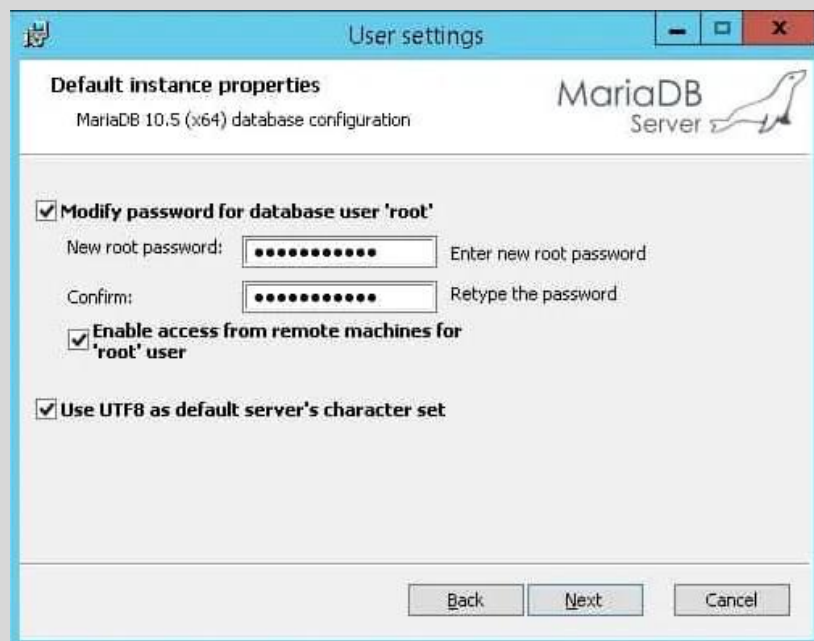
User settings

Default instance properties
MariaDB 10.5 (x64) database configuration

MariaDB
Server

Modify password for database user 'root'
New root password: ●●●●●●●●●●●● Enter new root password
Confirm: ●●●●●●●●●●●● Retype the password
Enable access from remote machines for 'root' user

Use UTF8 as default server's character set

Back Next Cancel